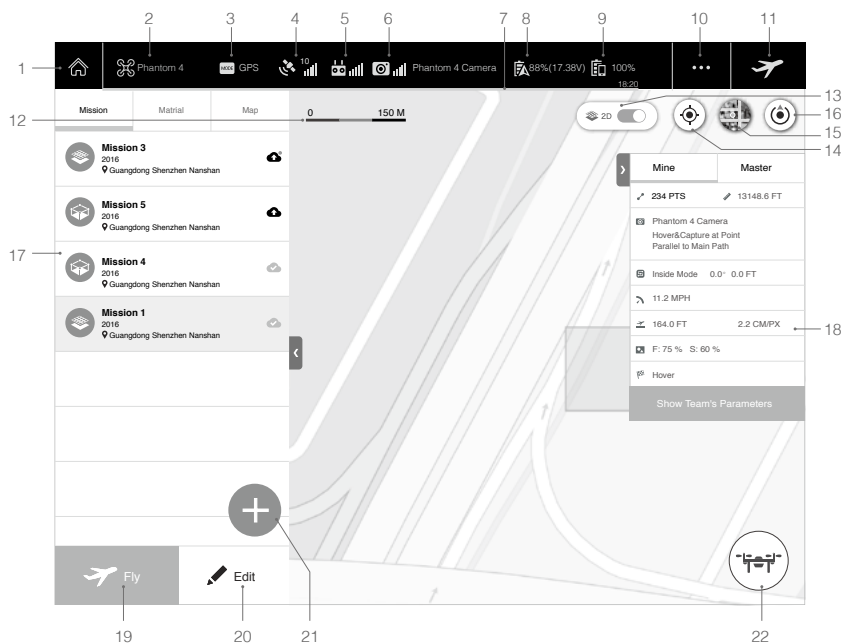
1 2 3 4 5 6 7 8 9 10 11

Phantom 4 GPS 10 Phantom 4 Camera 88%(17.38V) 100% 18:20 •••

Mission Matrial Map

0 150 M

2D

12 13 14 15 16

Mission 3
2016
Guangdong Shenzhen Nanshan

Mission 5
2016
Guangdong Shenzhen Nanshan

Mission 4
2016
Guangdong Shenzhen Nanshan

Mission 1
2016
Guangdong Shenzhen Nanshan

17

Mine Master

234 PTS 13148.6 FT

Phantom 4 Camera
Hover&Capture at Point
Parallel to Main Path

Inside Mode 0.0° 0.0 FT

11.2 MPH

164.0 FT 2.2 CM/PX

F: 75 % S: 60 %

Hover

Show Team's Parameters

18

Fly Edit

19 20 21 22